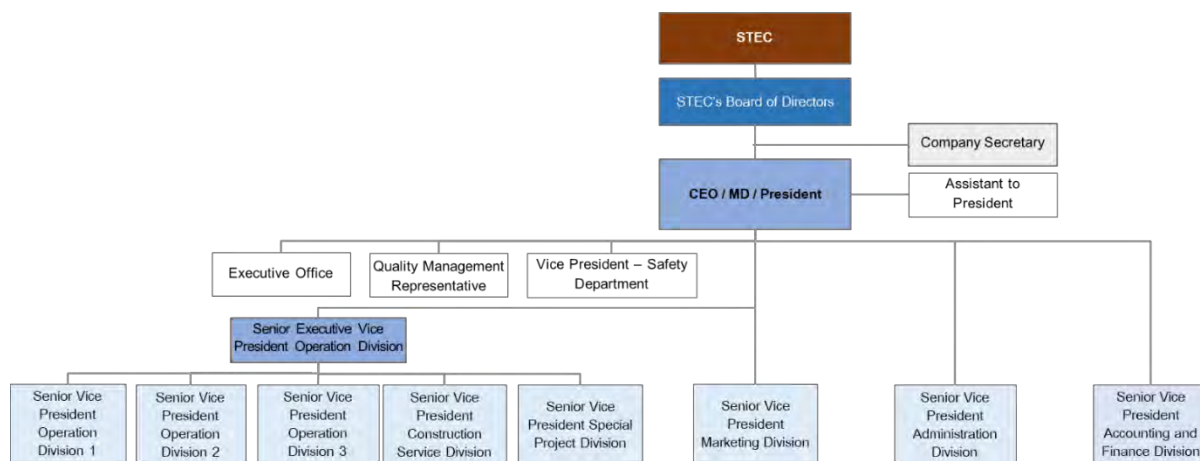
STEC

STEC's Board of Directors

Company Secretary

CEO / MD / President

Assistant to President

Executive Office

Quality Management Representative

Vice President – Safety Department

Senior Executive Vice President Operation Division

Senior Vice President Operation Division 1

Senior Vice President Operation Division 2

Senior Vice President Operation Division 3

Senior Vice President Construction Service Division

Senior Vice President Special Project Division

Senior Vice President Marketing Division

Senior Vice President Administration Division

Senior Vice President Accounting and Finance Division